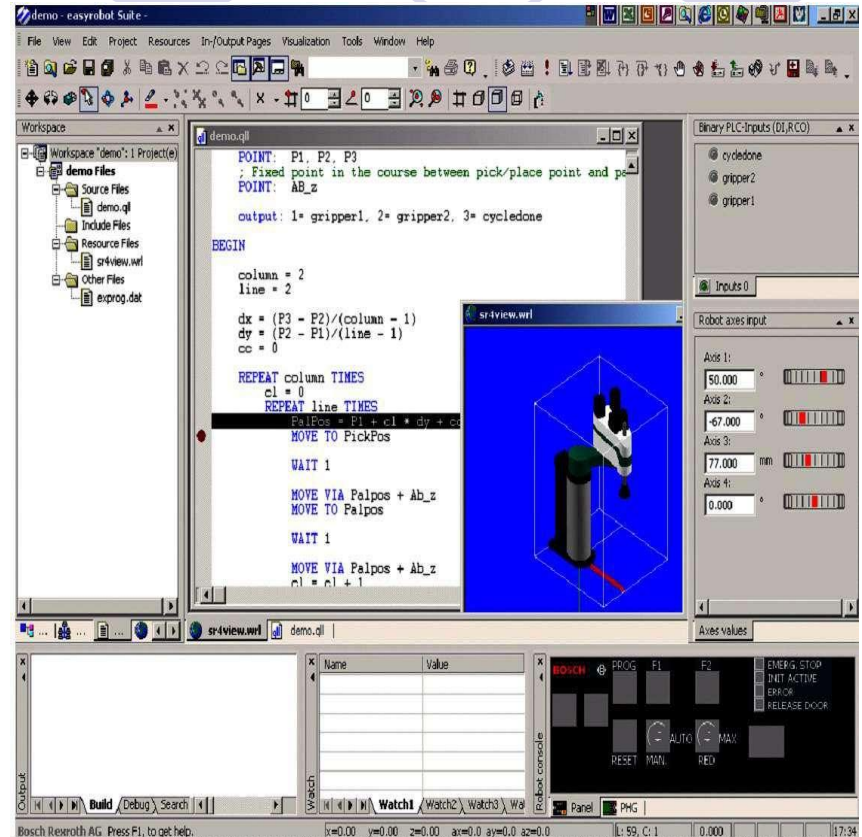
demo - easyrobot Suite -

File View Edit Project Resources In-/Output Pages Visualization Tools Window Help

Workspace

Workspace "demo": 1 Project(e)
demo Files
Source Files
demo.qll
Include Files
Resource Files
sr4view.wrl
Other Files
exprog.dat

demo.qll

POINT: P1, P2, P3
; Fixed point in the course between pick/place point and pa
POINT: AB_z

output: 1= gripper1, 2= gripper2, 3= cycledone

BEGIN

column = 2
line = 2

dx = (P3 - P2)/(column - 1)
dy = (P2 - P1)/(line - 1)
cc = 0

REPEAT column TIMES
cl = 0
REPEAT line TIMES
PalPos = P1 + cl * dy + cc
MOVE TO PickPos

WAIT 1

MOVE VIA Palpos + Ab_z
MOVE TO Palpos

WAIT 1

MOVE VIA Palpos + Ab_z
cl = cl + 1

sr4view.wrl

Binary PLC-Inputs (DI,RCO)
cycledone
gripper2
gripper1

Inputs 0

Robot axes input
Axis 1:
50.000 °
Axis 2:
-67.000 °
Axis 3:
77.000 mm
Axis 4:
0.000 °

Axes values

sr4view.wrl | demo.qll

Output
Build / Debug / Search

Name | Value

Watch
Watch1 / Watch2 / Watch3 / Wa

Robot console
BOSCH PROG F1 F2
EMERG. STOP
INIT ACTIVE
ERROR
RELEASE DOOR
AUTO MAX
RESET MAN. RED
Panel PHG

Bosch Rexroth AG Press F1, to get help. x=0.00 y=0.00 z=0.00 ax=0.0 ay=0.0 az=0.0 L: 59, C: 1 0.000 17:34